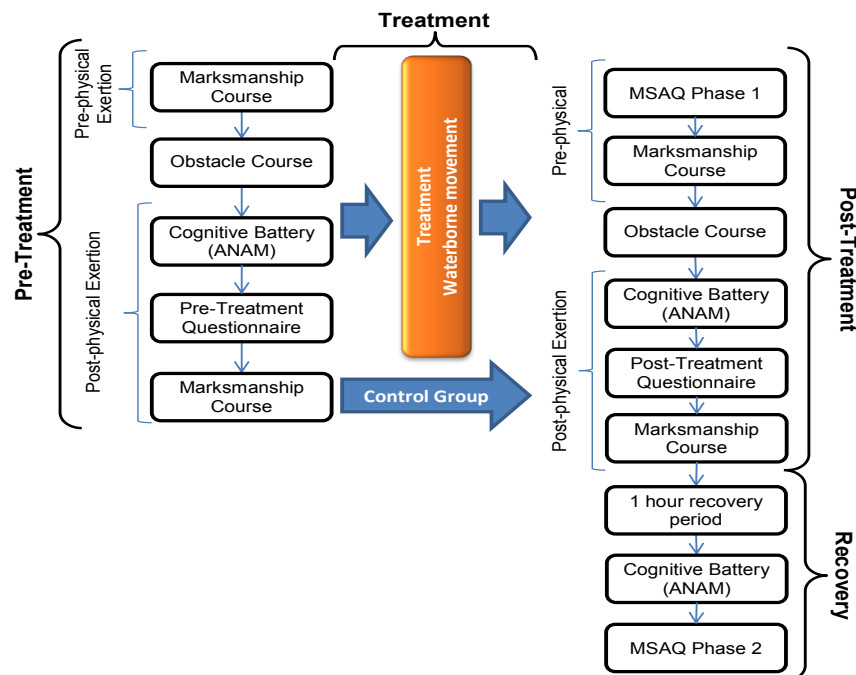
Treatment

Pre-Treatment

Pre-physical Exertion

Marksmanship Course

Obstacle Course

Post-physical Exertion

Cognitive Battery (ANAM)

Pre-Treatment Questionnaire

Marksmanship Course

Treatment
Waterborne movement

Control Group

Post-Treatment

Pre-physical

MSAQ Phase 1

Marksmanship Course

Obstacle Course

Post-physical Exertion

Cognitive Battery (ANAM)

Post-Treatment Questionnaire

Marksmanship Course

Recovery

1 hour recovery period

Cognitive Battery (ANAM)

MSAQ Phase 2